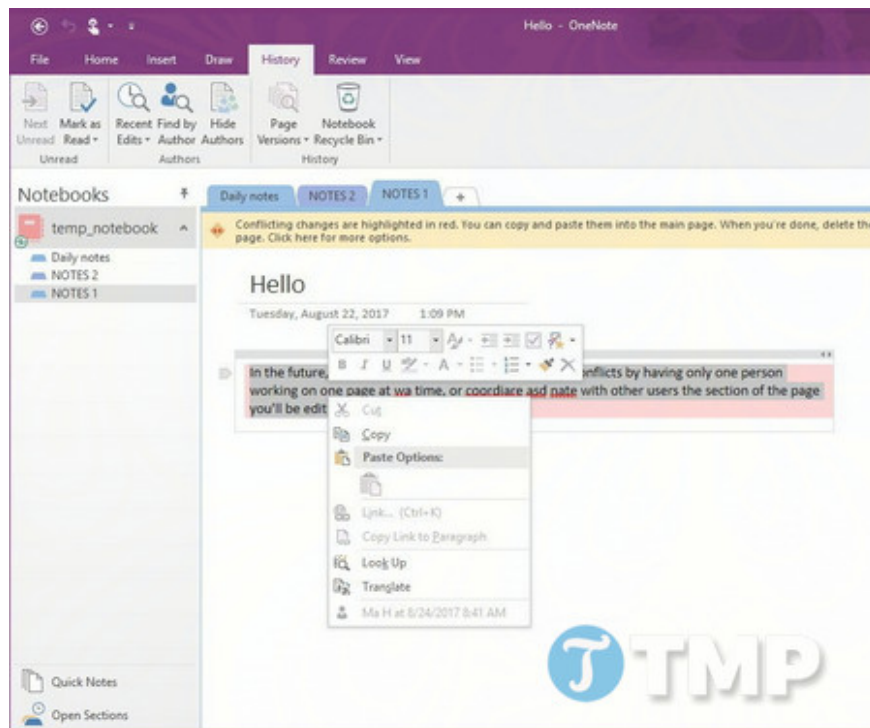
Hello - OneNote

File Home Insert Draw History Review View

Next Unread Mark as Read Unread Recent Edits Find by Author Hide Authors Authors Page Versions Notebook Recycle Bin History

Notebooks

temp_notebook

Daily notes
NOTES 2
NOTES 1

Daily notes NOTES 2 NOTES 1 +

Conflicting changes are highlighted in red. You can copy and paste them into the main page. When you're done, delete th page. Click here for more options.

Hello

Tuesday, August 22, 2017 1:09 PM

Calibri 11

In the future, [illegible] nflicts by having only one person working on one page at wa time, or coordiace asd nate with other users the section of the page you'll be edit

Cut
Copy
Paste Options:
Link... (Ctrl+K)
Copy Link to Paragraph
Look Up
Translate
Ma H at 8/24/2017 8:41 AM

Quick Notes
Open Sections

TMP